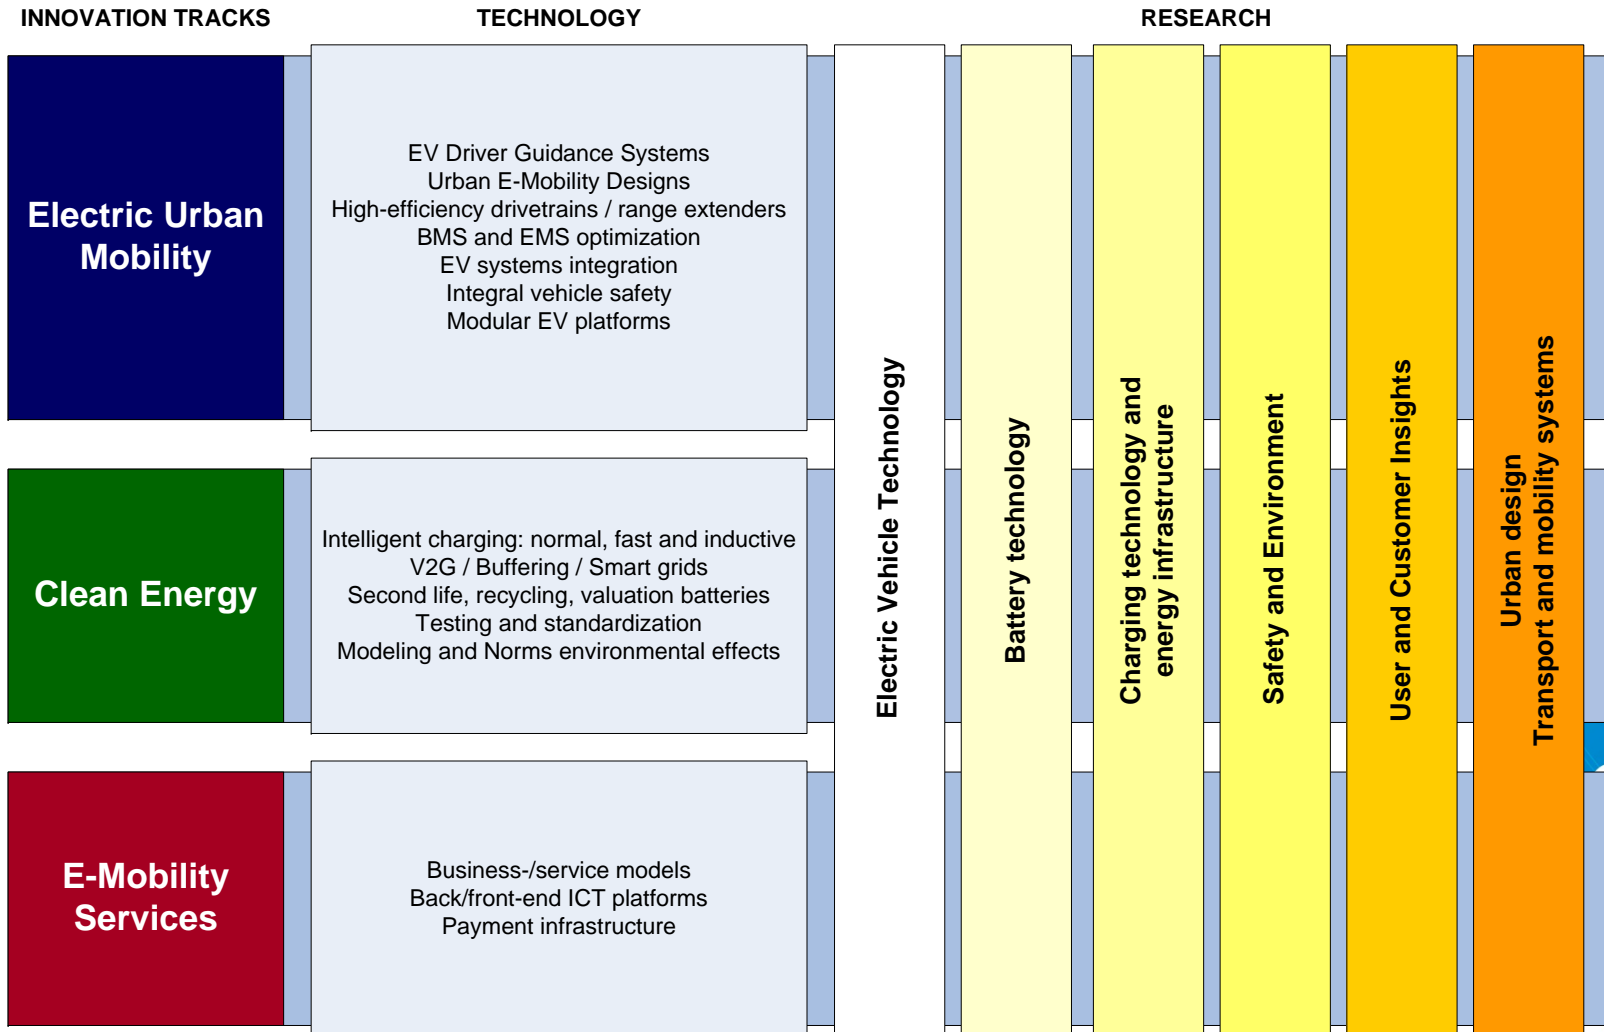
INNOVATION TRACKS

TECHNOLOGY

RESEARCH

Electric Urban Mobility

EV Driver Guidance Systems
Urban E-Mobility Designs
High-efficiency drivetrains / range extenders
BMS and EMS optimization
EV systems integration
Integral vehicle safety
Modular EV platforms

Clean Energy

Intelligent charging: normal, fast and inductive
V2G / Buffering / Smart grids
Second life, recycling, valuation batteries
Testing and standardization
Modeling and Norms environmental effects

E-Mobility Services

Business-/service models
Back/front-end ICT platforms
Payment infrastructure

Electric Vehicle Technology

Battery technology

Charging technology and energy infrastructure

Safety and Environment

User and Customer Insights

Urban design
Transport and mobility systems